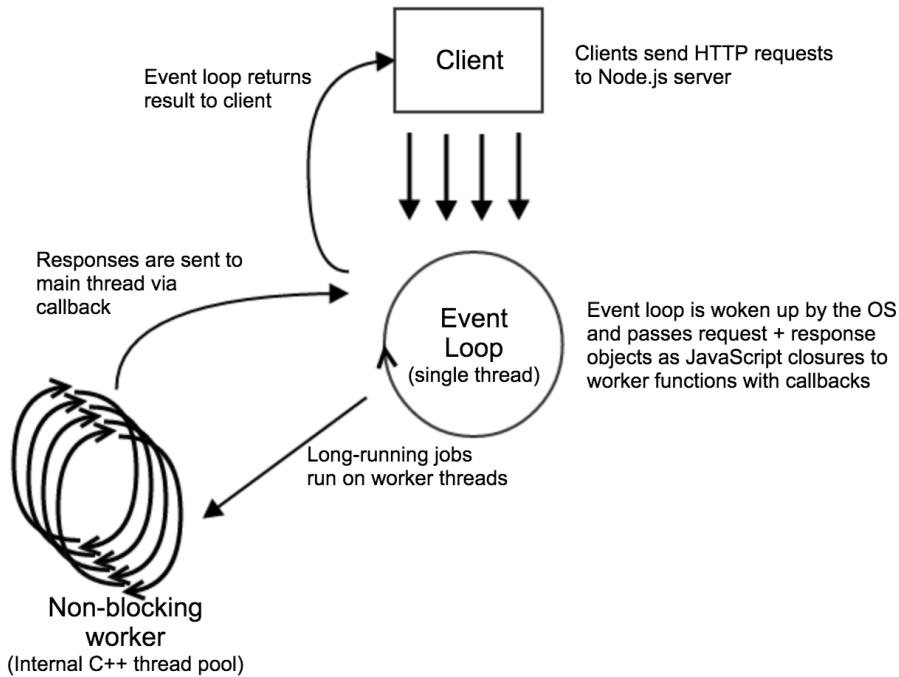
Client

Clients send HTTP requests to Node.js server

Event loop returns result to client

Responses are sent to main thread via callback

Event Loop (single thread)

Event loop is woken up by the OS and passes request + response objects as JavaScript closures to worker functions with callbacks

Long-running jobs run on worker threads

Non-blocking worker (Internal C++ thread pool)